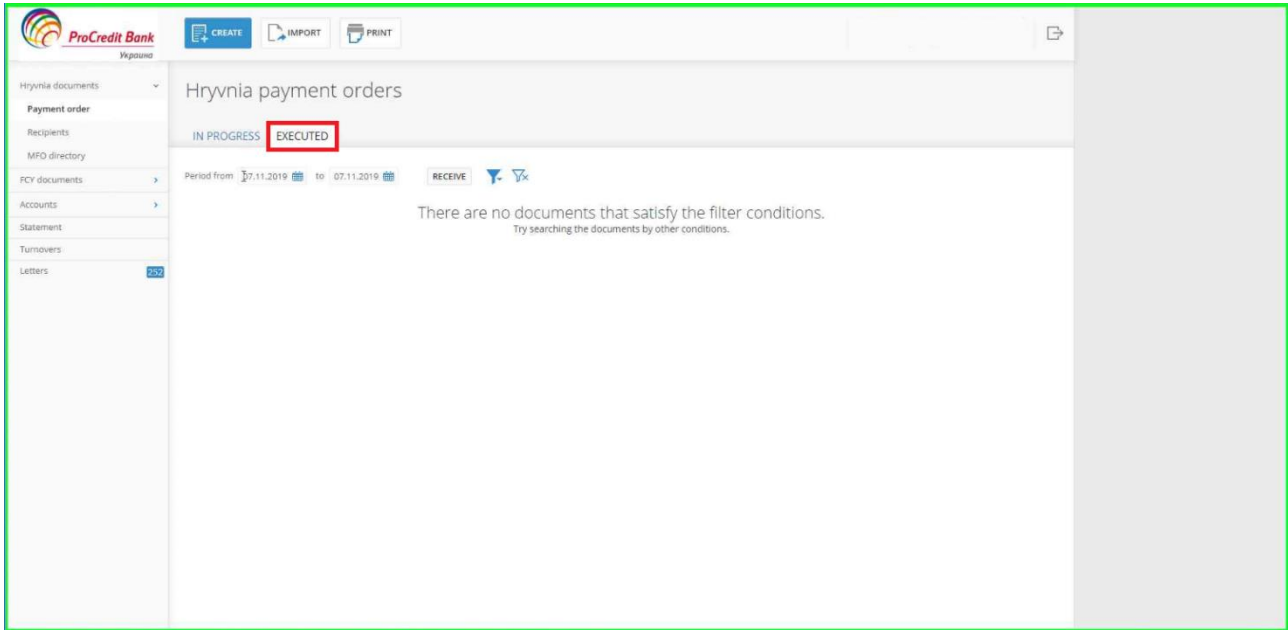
ProCredit Bank
Україна

CREATE
IMPORT
PRINT

Hryvnia documents
Payment order
Recipients
MFO directory
FCY documents
Accounts
Statement
Turnovers
Letters 252

Hryvnia payment orders

IN PROGRESS
EXECUTED

Period from 07.11.2019 to 07.11.2019
RECEIVE

There are no documents that satisfy the filter conditions.
Try searching the documents by other conditions.